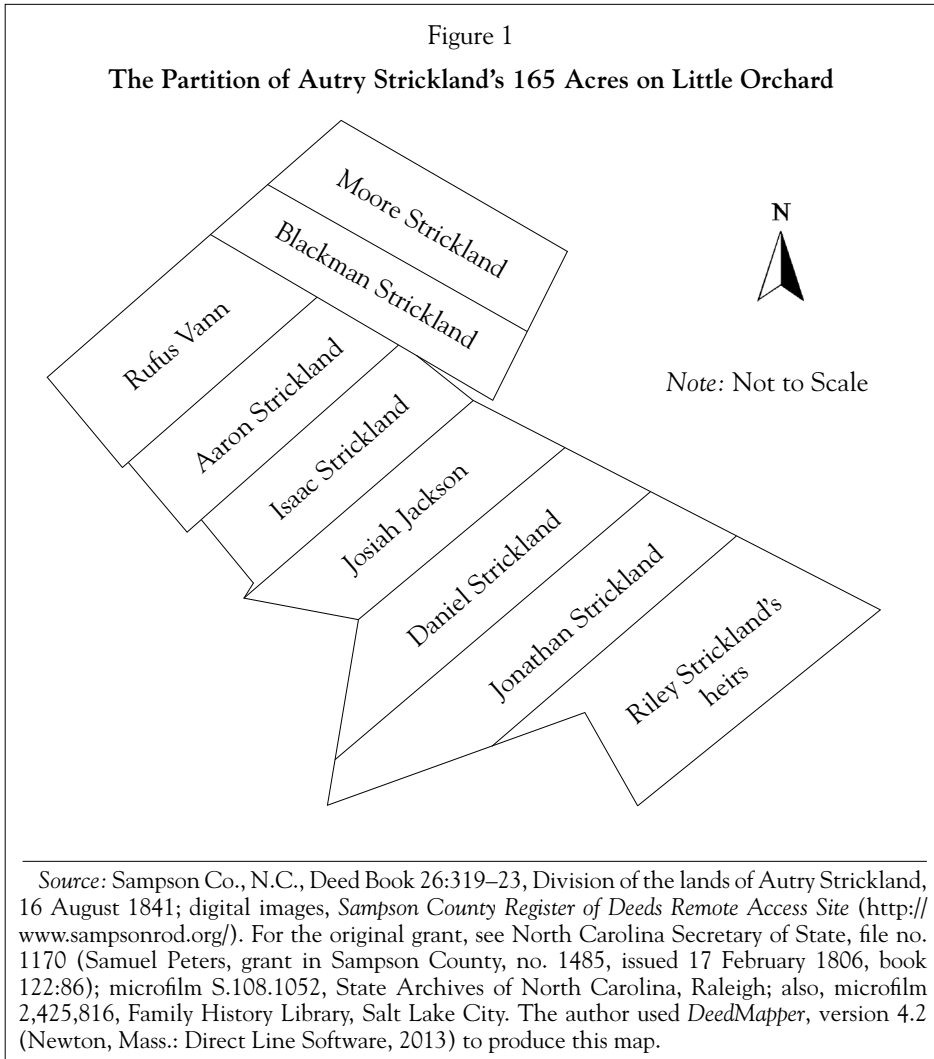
Figure 1

**The Partition of Autry Strickland's 165 Acres on Little Orchard**

Moore Strickland

Blackman Strickland

Rufus Vann

Aaron Strickland

Isaac Strickland

Josiah Jackson

Daniel Strickland

Jonathan Strickland

Riley Strickland's heirs

N

*Note:* Not to Scale

*Source:* Sampson Co., N.C., Deed Book 26:319–23, Division of the lands of Autry Strickland, 16 August 1841; digital images, *Sampson County Register of Deeds Remote Access Site* (http://www.sampsonrod.org/). For the original grant, see North Carolina Secretary of State, file no. 1170 (Samuel Peters, grant in Sampson County, no. 1485, issued 17 February 1806, book 122:86); microfilm S.108.1052, State Archives of North Carolina, Raleigh; also, microfilm 2,425,816, Family History Library, Salt Lake City. The author used *DeedMapper*, version 4.2 (Newton, Mass.: Direct Line Software, 2013) to produce this map.